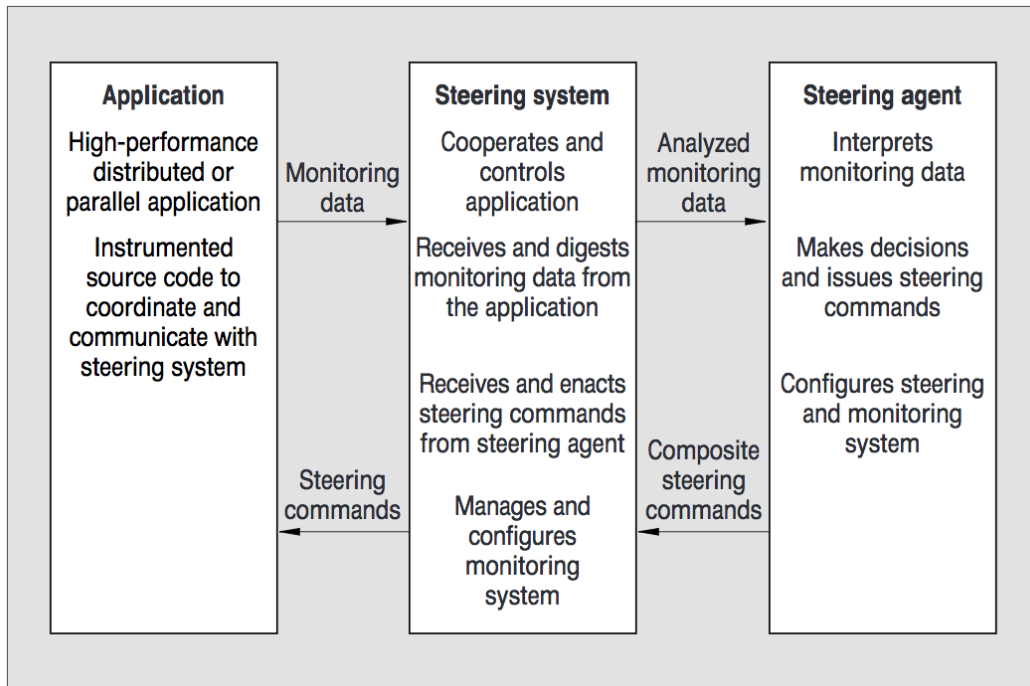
Application

High-performance distributed or parallel application

Instrumented source code to coordinate and communicate with steering system

Monitoring data

Steering commands

Steering system

Cooperates and controls application

Receives and digests monitoring data from the application

Receives and enacts steering commands from steering agent

Manages and configures monitoring system

Analyzed monitoring data

Composite steering commands

Steering agent

Interprets monitoring data

Makes decisions and issues steering commands

Configures steering and monitoring system